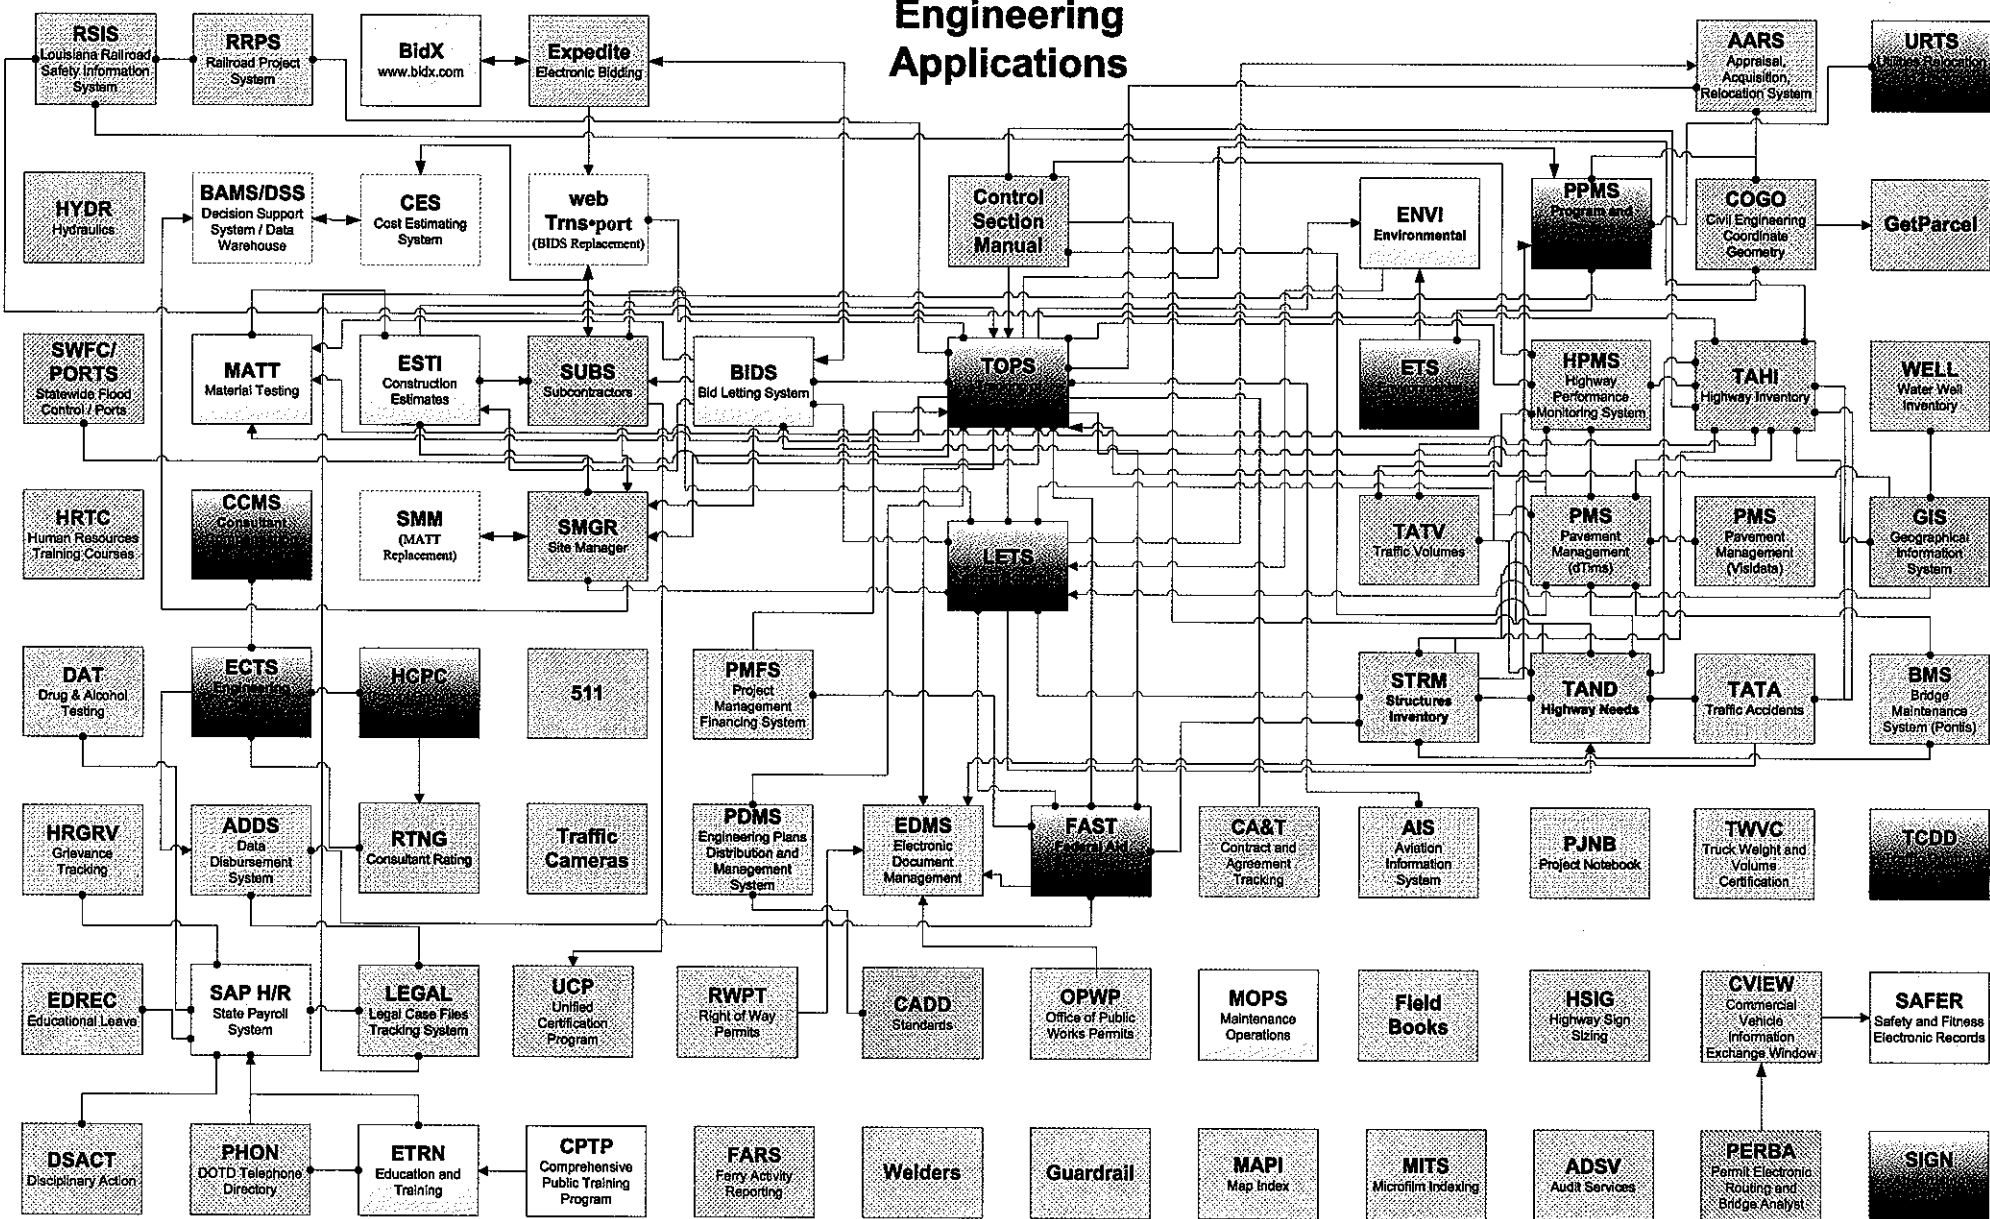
Engineering Applications

RSIS
Louisiana Railroad Safety Information System

RRPS
Railroad Project System

BidX
www.bidx.com

Expedite
Electronic Bidding

AARS
Appraisal, Acquisition, Relocation System

URTS
Utilities Relocation

HYDR
Hydraulics

BAMS/DSS
Decision Support System / Data Warehouse

CES
Cost Estimating System

web Trns•port
(BIDS Replacement)

Control Section Manual

ENVI
Environmental

PPMS
Program and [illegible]

COGO
Civil Engineering Coordinate Geometry

GetParcel

SWFC/PORTS
Statewide Flood Control / Ports

MATT
Material Testing

ESTI
Construction Estimates

SUBS
Subcontractors

BIDS
Bid Letting System

TOPS
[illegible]

ETS
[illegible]

HPMS
Highway Performance Monitoring System

TAHI
Highway Inventory

WELL
Water Well Inventory

HRTC
Human Resources Training Courses

CCMS
Consultant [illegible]

SMM
(MATT Replacement)

SMGR
Site Manager

LETS
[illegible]

TATV
Traffic Volumes

PMS
Pavement Management (dTims)

PMS
Pavement Management (Visidata)

GIS
Geographical Information System

DAT
Drug & Alcohol Testing

ECTS
Engineering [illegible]

HCPC
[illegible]

511

PMFS
Project Management Financing System

STRM
Structures Inventory

TAND
Highway Needs

TATA
Traffic Accidents

BMS
Bridge Maintenance System (Pontis)

HRGRV
Grievance Tracking

ADDS
Data Disbursement System

RTNG
Consultant Rating

Traffic Cameras

PDMS
Engineering Plans Distribution and Management System

EDMS
Electronic Document Management

FAST
Federal Aid

CA&T
Contract and Agreement Tracking

AIS
Aviation Information System

PJNB
Project Notebook

TWVC
Truck Weight and Volume Certification

TCDD
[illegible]

EDREC
Educational Leave

SAP H/R
State Payroll System

LEGAL
Legal Case Files Tracking System

UCP
Unified Certification Program

RWPT
Right of Way Permits

CADD
Standards

OPWP
Office of Public Works Permits

MOPS
Maintenance Operations

Field Books

HSIG
Highway Sign Sizing

CVIEW
Commercial Vehicle Information Exchange Window

SAFER
Safety and Fitness Electronic Records

DSACT
Disciplinary Action

PHON
DOTD Telephone Directory

ETRN
Education and Training

CPTP
Comprehensive Public Training Program

FARS
Ferry Activity Reporting

Welders

Guardrail

MAPI
Map Index

MITS
Microfilm Indexing

ADSV
Audit Services

PERBA
Permit Electronic Routing and Bridge Analyst

SIGN
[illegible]